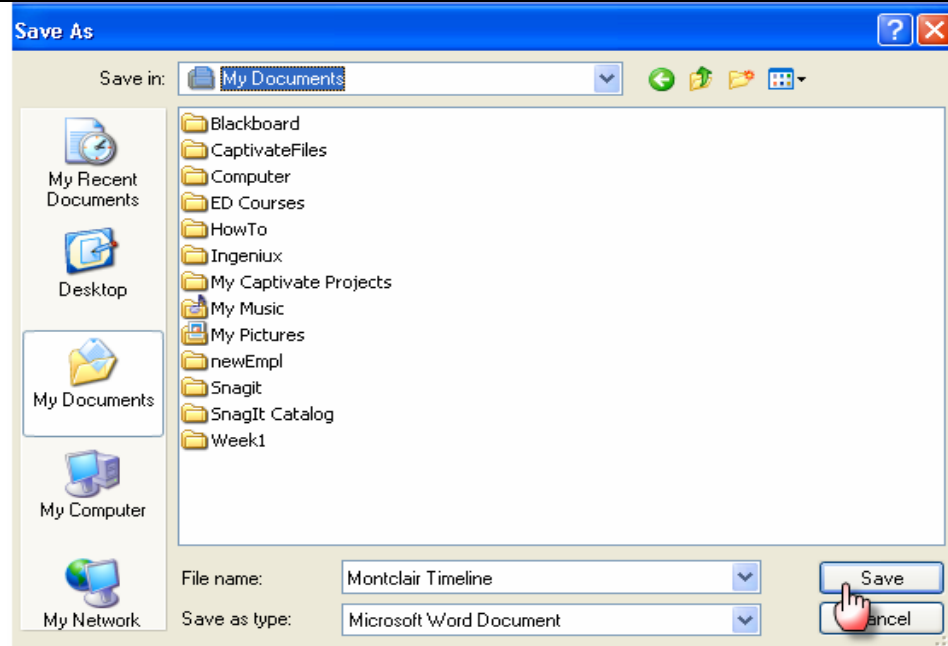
Save As

Save in: My Documents

My Recent Documents

Desktop

My Documents

My Computer

My Network

Blackboard
CaptivateFiles
Computer
ED Courses
HowTo
Ingeniux
My Captivate Projects
My Music
My Pictures
newEmpl
Snagit
SnagIt Catalog
Week1

File name: Montclair Timeline

Save as type: Microsoft Word Document

Save

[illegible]ancel